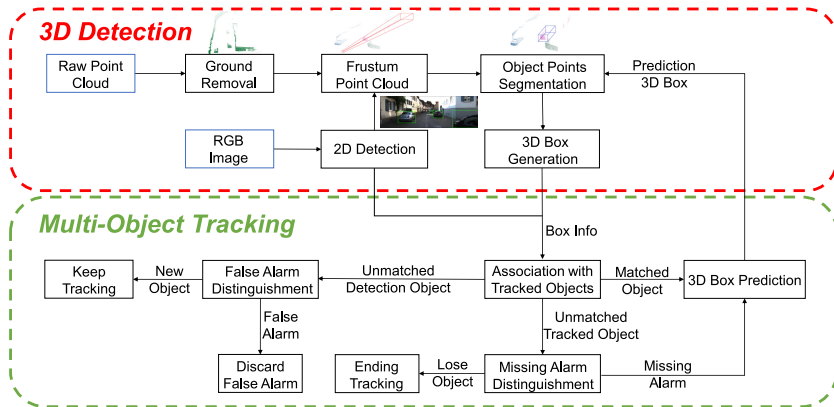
3D Detection

Raw Point Cloud

Ground Removal

Frustum Point Cloud

Object Points Segmentation

Prediction 3D Box

RGB Image

2D Detection

3D Box Generation

Multi-Object Tracking

Box Info

Keep Tracking

New Object

False Alarm Distinguishment

Unmatched Detection Object

Association with Tracked Objects

Matched Object

3D Box Prediction

False Alarm

Unmatched Tracked Object

Discard False Alarm

Ending Tracking

Lose Object

Missing Alarm Distinguishment

Missing Alarm